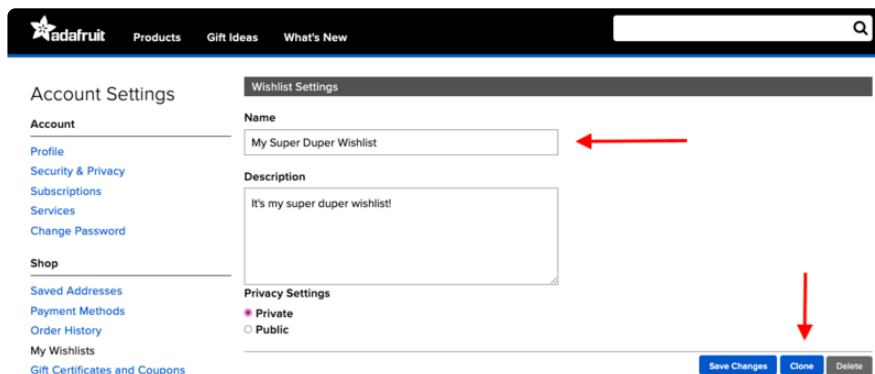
adafruit Products Gift Ideas What's New

Account Settings

Account

Profile
Security & Privacy
Subscriptions
Services
Change Password

Shop

Saved Addresses
Payment Methods
Order History
My Wishlists
Gift Certificates and Coupons

Wishlist Settings

Name

My Super Duper Wishlist

Description

It's my super duper wishlist!

Privacy Settings

Private
Public

Save Changes Clone Delete